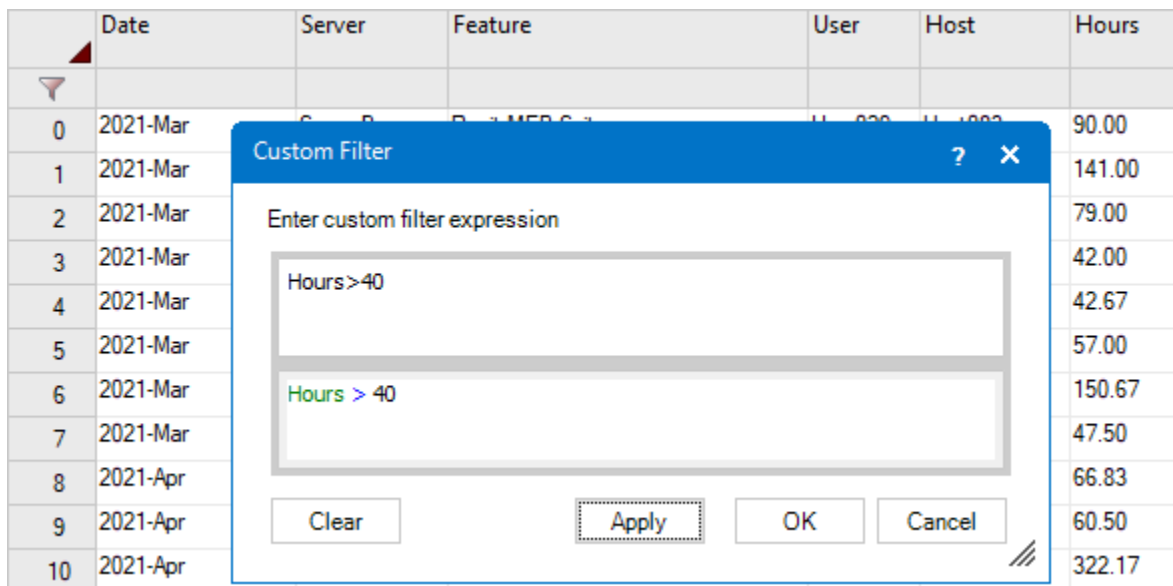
| | Date | Server | Feature | User | Host | Hours |
|---|---|---|---|---|---|---|
| | | | | | | |
| 0 | 2021-Mar | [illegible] | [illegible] | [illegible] | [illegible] | 90.00 |
| 1 | 2021-Mar | | | | | 141.00 |
| 2 | 2021-Mar | | | | | 79.00 |
| 3 | 2021-Mar | | | | | 42.00 |
| 4 | 2021-Mar | | | | | 42.67 |
| 5 | 2021-Mar | | | | | 57.00 |
| 6 | 2021-Mar | | | | | 150.67 |
| 7 | 2021-Mar | | | | | 47.50 |
| 8 | 2021-Apr | | | | | 66.83 |
| 9 | 2021-Apr | | | | | 60.50 |
| 10 | 2021-Apr | | | | | 322.17 |

Custom Filter ? ✕

Enter custom filter expression

Hours>40

Hours > 40

Clear Apply OK Cancel